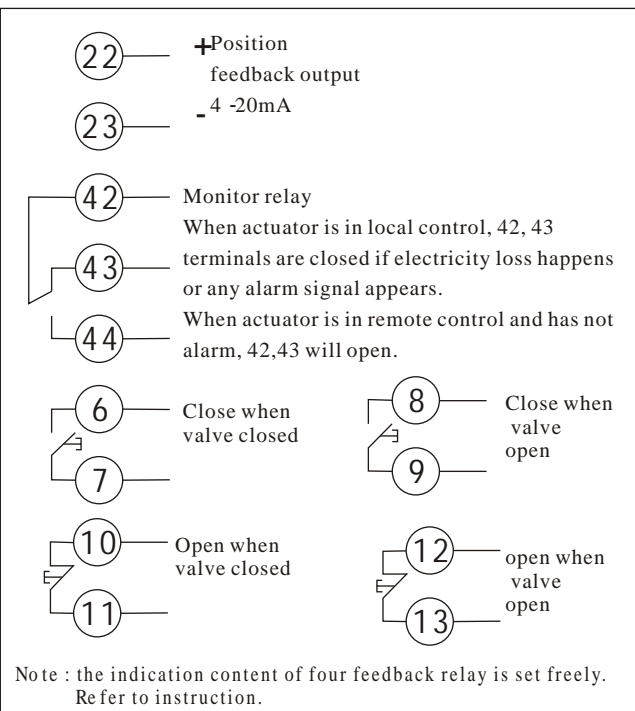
22
+Position feedback output
-4 -20mA
23

42
Monitor relay
When actuator is in local control, 42, 43 terminals are closed if electricity loss happens or any alarm signal appears.
43
When actuator is in remote control and has not alarm, 42,43 will open.
44

6
Close when valve closed
7

8
Close when valve open
9

10
Open when valve closed
11

12
open when valve open
13

Note : the indication content of four feedback relay is set freely. Refer to instruction.